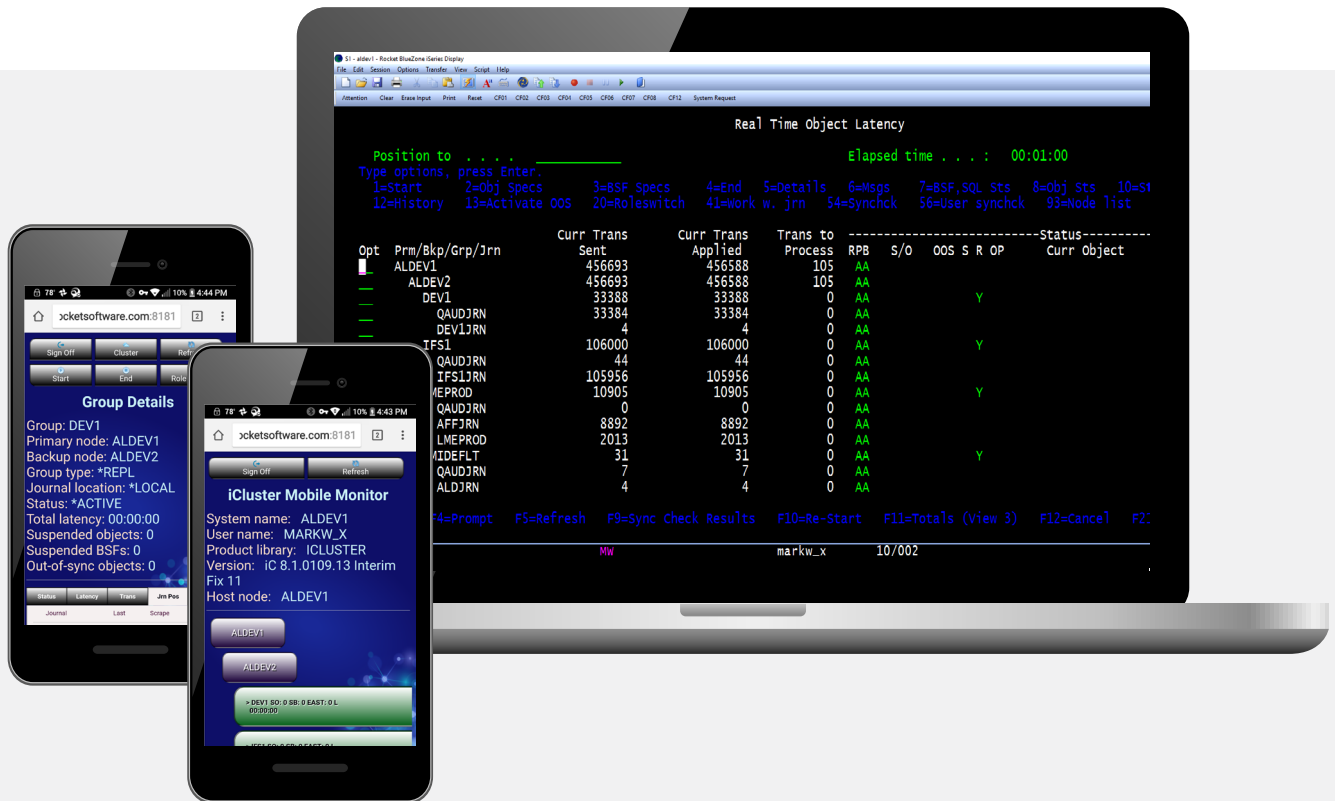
S1 - aldev1 - Rocket BlueZone iSeries Display
File Edit Session Options Transfer View Script Help
Attention Clear Erase Input Print Reset CF01 CF02 CF03 CF04 CF05 CF06 CF07 CF08 CF12 System Request

Real Time Object Latency

Position to . . . . Elapsed time . . . : 00:01:00
Type options, press Enter.
1=Start 2=Obj Specs 3=BSF Specs 4=End 5=Details 6=Msgs 7=BSF,SQL Sts 8=Obj Sts 10=S
12=History 13=Activate OOS 20=Roleswitch 41=Work w. jrn 54=Synchck 56=User synchck 93=Node list

| Opt | Prm/Bkp/Grp/Jrn | Curr Trans Sent | Curr Trans Applied | Trans to Process | RPB | S/O | OOS S R OP | Curr Object |
|---|---|---|---|---|---|---|---|---|
| | ALDEV1 | 456693 | 456588 | 105 | AA | | | |
| | ALDEV2 | 456693 | 456588 | 105 | AA | | | |
| | DEV1 | 33388 | 33388 | 0 | AA | | Y | |
| | QAUDJRN | 33384 | 33384 | 0 | AA | | | |
| | DEV1JRN | 4 | 4 | 0 | AA | | | |
| | IFS1 | 106000 | 106000 | 0 | AA | | Y | |
| | QAUDJRN | 44 | 44 | 0 | AA | | | |
| | IFS1JRN | 105956 | 105956 | 0 | AA | | | |
| | LMEPROD | 10905 | 10905 | 0 | AA | | Y | |
| | QAUDJRN | 0 | 0 | 0 | AA | | | |
| | AFFJRN | 8892 | 8892 | 0 | AA | | | |
| | LMEPROD | 2013 | 2013 | 0 | AA | | | |
| | MIDEFLT | 31 | 31 | 0 | AA | | Y | |
| | QAUDJRN | 7 | 7 | 0 | AA | | | |
| | ALDJRN | 4 | 4 | 0 | AA | | | |

F4=Prompt F5=Refresh F9=Sync Check Results F10=Re-Start F11=Totals (View 3) F12=Cancel F2
MW markw_x 10/002

78° 10% 4:44 PM
ocketsoftware.com:8181 2
Sign Off Cluster Refr
Start End Role
Group Details
Group: DEV1
Primary node: ALDEV1
Backup node: ALDEV2
Group type: *REPL
Journal location: *LOCAL
Status: *ACTIVE
Total latency: 00:00:00
Suspended objects: 0
Suspended BSFs: 0
Out-of-sync objects: 0
Status Latency Trans Jrn Pos
Journal Last Scrape

78° 10% 4:43 PM
ocketsoftware.com:8181 2
Sign Off Refresh
iCluster Mobile Monitor
System name: ALDEV1
User name: MARKW_X
Product library: ICLUSTER
Version: iC 8.1.0109.13 Interim Fix 11
Host node: ALDEV1
ALDEV1
ALDEV2
> DEV1 SO: 0 SB: 0 EAST: 0 L 00:00:00